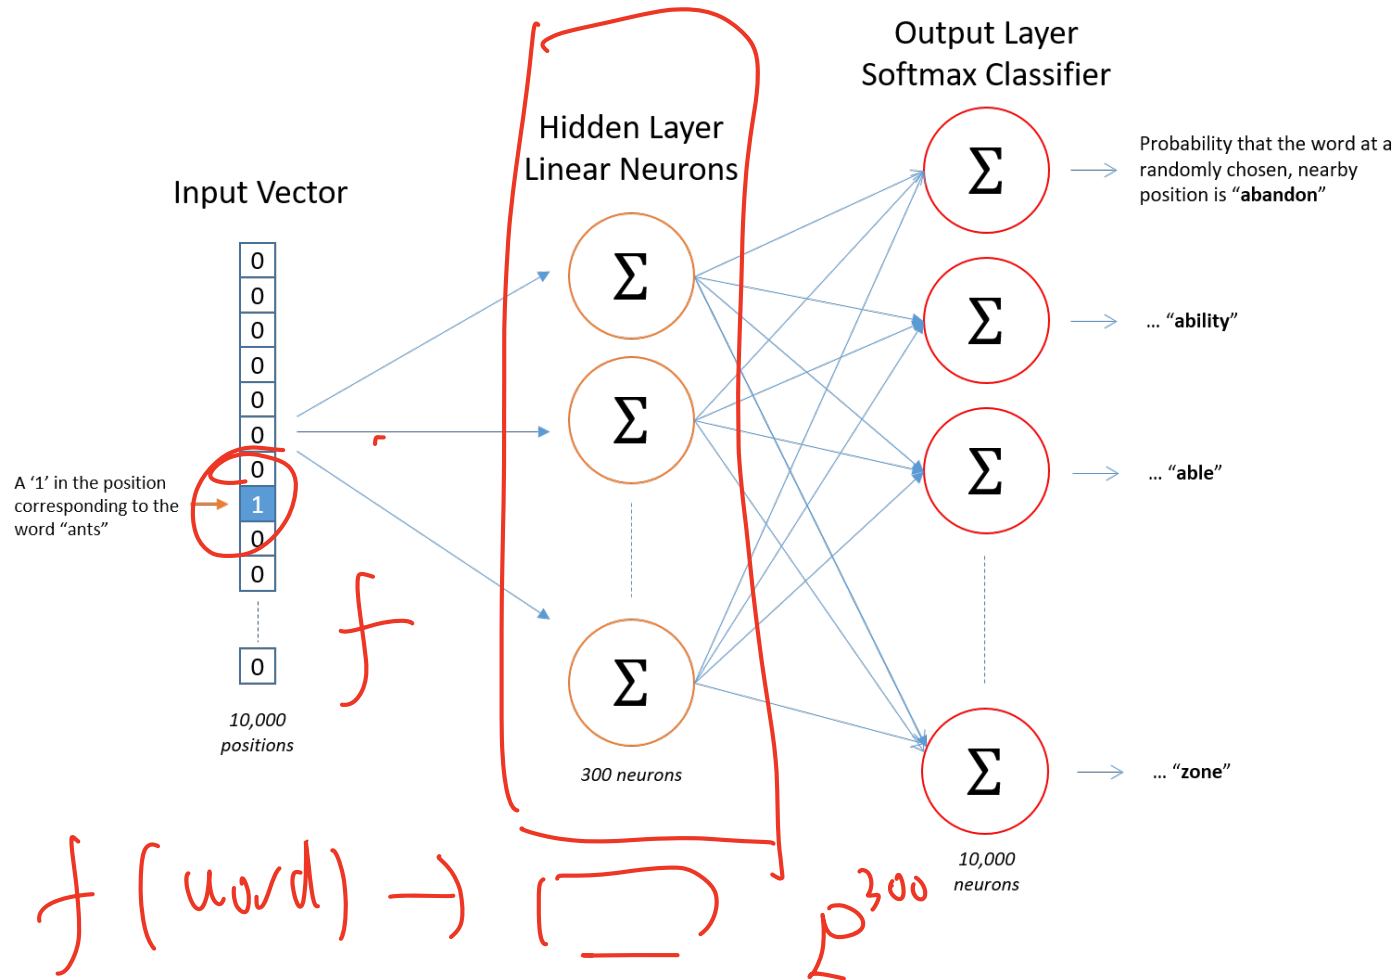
Output Layer
Softmax Classifier

Hidden Layer
Linear Neurons

Input Vector

Probability that the word at a randomly chosen, nearby position is “**abandon**”

... “**ability**”

... “**able**”

... “**zone**”

0
0
0
0
0
0
0
1
0
0
0

A ‘1’ in the position corresponding to the word “ants”

$\Sigma$ $\Sigma$ $\Sigma$

$\Sigma$ $\Sigma$ $\Sigma$ $\Sigma$

10,000 positions

300 neurons

10,000 neurons

$f$

$f(\text{word}) \rightarrow [\quad]$ $\mathbb{R}^{300}$